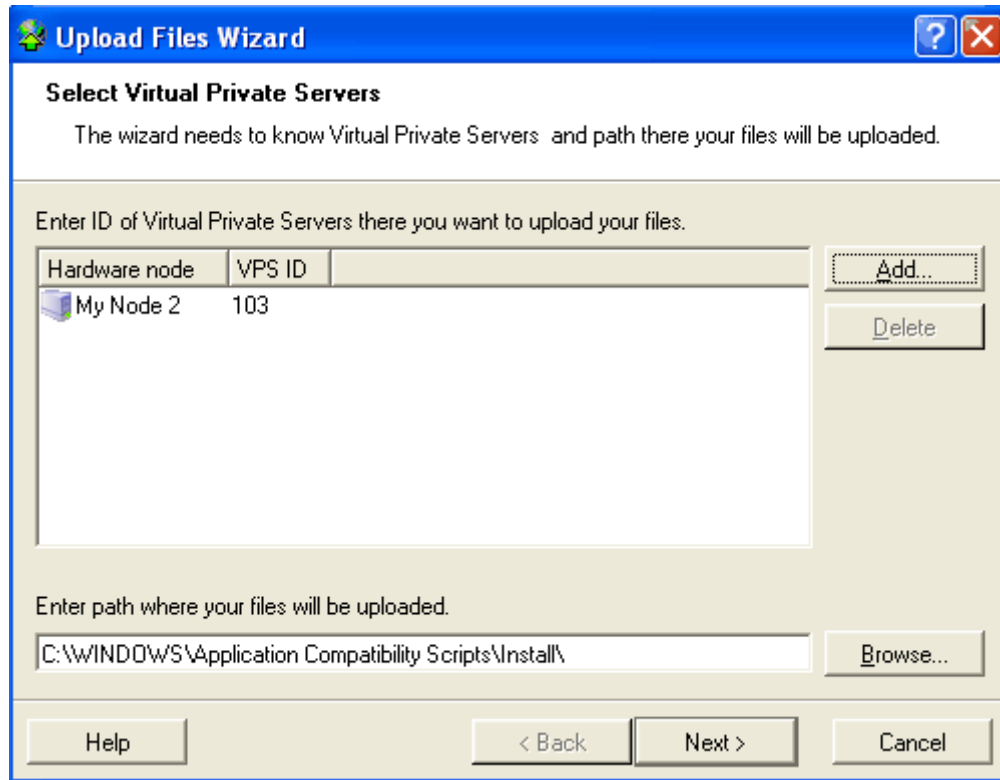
Upload Files Wizard

Select Virtual Private Servers

The wizard needs to know Virtual Private Servers and path there your files will be uploaded.

Enter ID of Virtual Private Servers there you want to upload your files.

| Hardware node | VPS ID |
|---|---|
| My Node 2 | 103 |

Add...

Delete

Enter path where your files will be uploaded.

C:\WINDOWS\Application Compatibility Scripts\Install\

Browse...

Help

< Back

Next >

Cancel